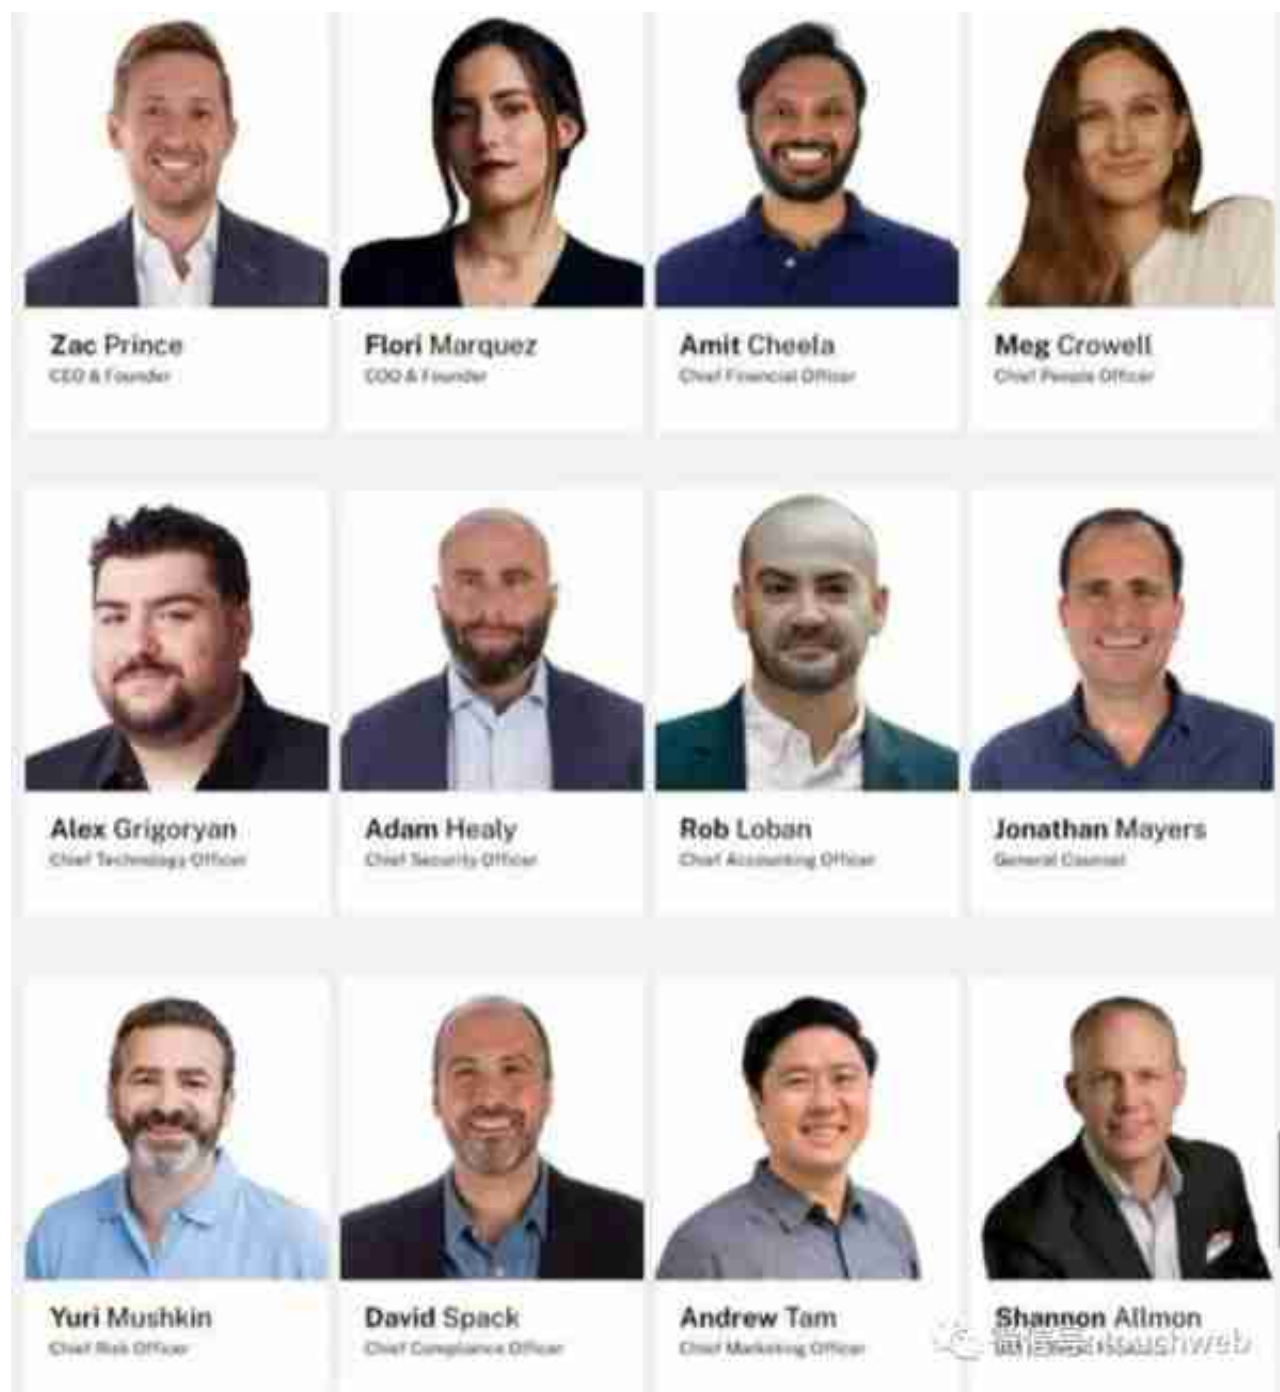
Zac Prince
CEO & Founder

Flori Marquez
COO & Founder

Amit Cheela
Chief Financial Officer

Meg Crowell
Chief People Officer

Alex Grigoryan
Chief Technology Officer

Adam Healy
Chief Security Officer

Rob Loban
Chief Accounting Officer

Jonathan Mayers
General Counsel

Yuri Mushkin
Chief Risk Officer

David Spack
Chief Compliance Officer

Andrew Tam
Chief Marketing Officer

Shannon Allmon
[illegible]

微信号 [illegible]web